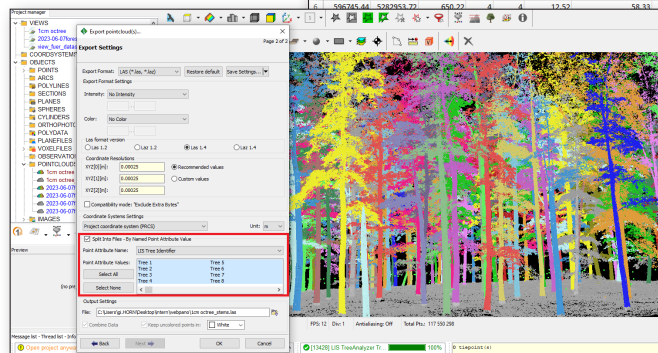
Project manager
VIEWS
1cm octree
2023-06-07forest
view_fuer_datas
COORDSYSTEMS
OBJECTS
POINTS
ARCS
POLYLINES
SECTIONS
PLANES
SPHERES
CYLINDERS
ORTHOPHOTO
POLYDATA
PLANEFILES
VOXELFILES
OBSERVATION
POINTCLOUDS
1cm octree
2023-06-07
2023-06-07
2023-06-07
2023-06-07
IMAGES
Preview
Message list - Thread list - Info
Open project anyw

Export pointcloud(s)...
Page 2 of 2
Export Settings
Export Format: LAS (*.las, *.laz)
Restore default
Save Settings...
Export Format Settings
Intensity: No Intensity
Color: No Color
Las format version
Las 1.2
Las 1.2
Las 1.4
Las 1.4
Coordinate Resolutions
XYZ[0][m]: 0.00025
XYZ[1][m]: 0.00025
XYZ[2][m]: 0.00025
Recommended values
Custom values
Compatibility mode: "Exclude Extra Bytes"
Coordinate Systems Settings
Project coordinate system (PRCS)
Unit: m
Split Into Files - By Named Point Attribute Value
Point Attribute Name: LIS Tree Identifier
Point Attribute Values:
Select All
Select None
Tree 1
Tree 2
Tree 3
Tree 4
Tree 5
Tree 6
Tree 7
Tree 8
Output Settings
File: C:\Users\jp.HCRN\Desktop\intern\webpano\1cm octree_stems.las
Combine Data
Keep unordered points in: White
Back
Next
OK
Cancel

6 596745.44 5282953.72 650.22 4 4 12.52 58.33
FPS: 12 Pts: 1
Antialiasing: Off
Total Pts: 117 550 298
[13428] LIS TreeAnalyzer Tr...
100%
0 tiepoint(s)